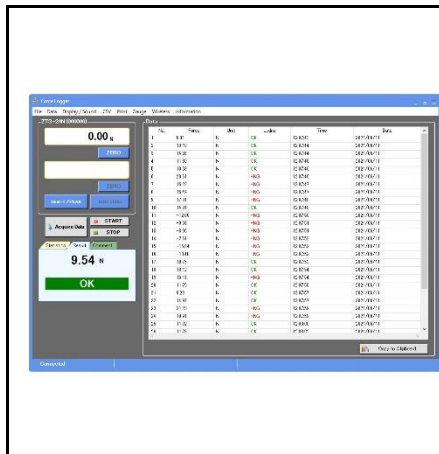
ForceLogger
File Data Display/Sound ZTA Print Usage Wireless Information

ZTS-200 [000000]
0.00 N
ZERO
ZERO
Acquire Data
START
STOP
Result
9.54 N
OK

Data
| No. | Force | Unit | Judge | Time | Date |
|---|---|---|---|---|---|
| 1 | 9.17 | N | OK | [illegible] | 2021/09/14 |
| 2 | 10.10 | N | OK | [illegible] | 2021/09/14 |
| 3 | 10.05 | N | OK | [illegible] | 2021/09/14 |
| 4 | 11.08 | N | OK | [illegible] | 2021/09/14 |
| 5 | 10.08 | N | OK | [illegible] | 2021/09/14 |
| 6 | 20.14 | N | -NG | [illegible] | 2021/09/14 |
| 7 | 15.17 | N | -NG | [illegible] | 2021/09/14 |
| 8 | 15.13 | N | -NG | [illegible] | 2021/09/14 |
| 9 | 12.10 | N | -NG | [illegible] | 2021/09/14 |
| 10 | 10.10 | N | OK | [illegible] | 2021/09/14 |
| 11 | 11.05 | N | -NG | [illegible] | 2021/09/14 |
| 12 | 10.30 | N | -NG | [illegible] | 2021/09/14 |
| 13 | 10.30 | N | -NG | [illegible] | 2021/09/14 |
| 14 | 7.14 | N | -NG | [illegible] | 2021/09/14 |
| 15 | 11.64 | N | -NG | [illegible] | 2021/09/14 |
| 16 | 11.08 | N | -NG | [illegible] | 2021/09/14 |
| 17 | 10.15 | N | OK | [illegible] | 2021/09/14 |
| 18 | 10.13 | N | OK | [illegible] | 2021/09/14 |
| 19 | 10.15 | N | -NG | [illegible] | 2021/09/14 |
| 20 | 11.75 | N | OK | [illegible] | 2021/09/14 |
| 21 | 9.33 | N | OK | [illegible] | 2021/09/14 |
| 22 | 10.70 | N | OK | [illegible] | 2021/09/14 |
| 23 | 10.40 | N | OK | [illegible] | 2021/09/14 |
| 24 | 10.11 | N | OK | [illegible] | 2021/09/14 |
| 25 | 10.43 | N | -NG | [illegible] | 2021/09/14 |
| 26 | 11.02 | N | OK | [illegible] | 2021/09/14 |
| 27 | 11.20 | N | OK | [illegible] | 2021/09/14 |

Copy to Clipboard
Connected